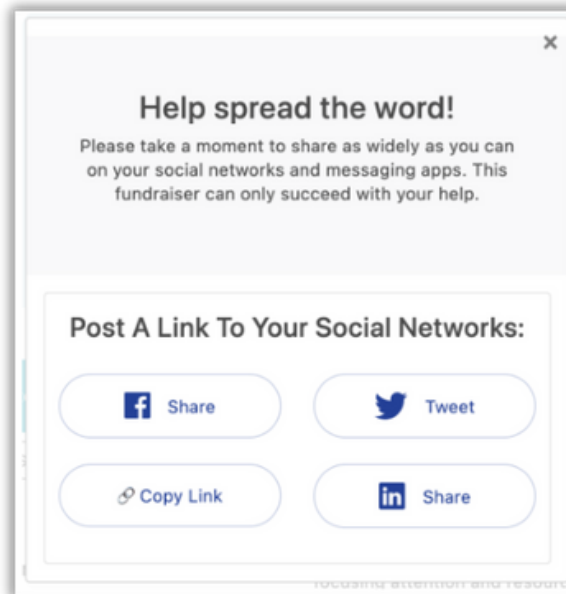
×

Help spread the word!

Please take a moment to share as widely as you can on your social networks and messaging apps. This fundraiser can only succeed with your help.

Post A Link To Your Social Networks:

Share

Tweet

Copy Link

Share

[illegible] attention and resour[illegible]